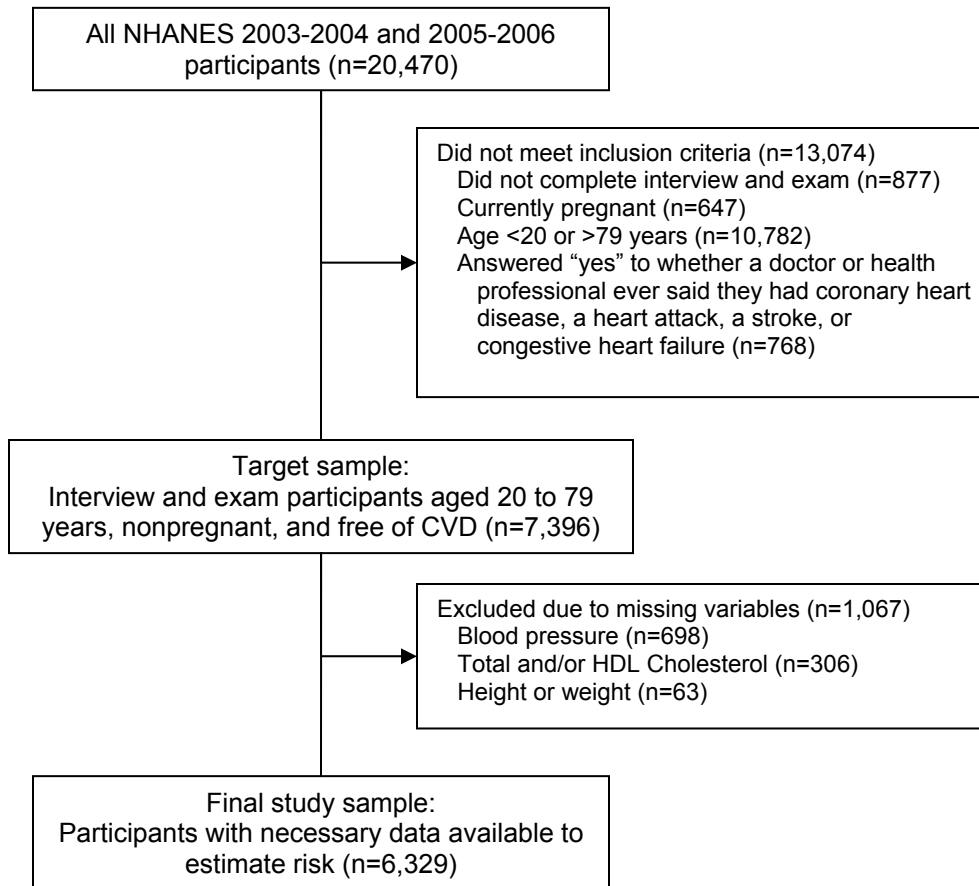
All NHANES 2003-2004 and 2005-2006 participants (n=20,470)

Did not meet inclusion criteria (n=13,074)
Did not complete interview and exam (n=877)
Currently pregnant (n=647)
Age <20 or >79 years (n=10,782)
Answered “yes” to whether a doctor or health professional ever said they had coronary heart disease, a heart attack, a stroke, or congestive heart failure (n=768)

Target sample:
Interview and exam participants aged 20 to 79 years, nonpregnant, and free of CVD (n=7,396)

Excluded due to missing variables (n=1,067)
Blood pressure (n=698)
Total and/or HDL Cholesterol (n=306)
Height or weight (n=63)

Final study sample:
Participants with necessary data available to estimate risk (n=6,329)